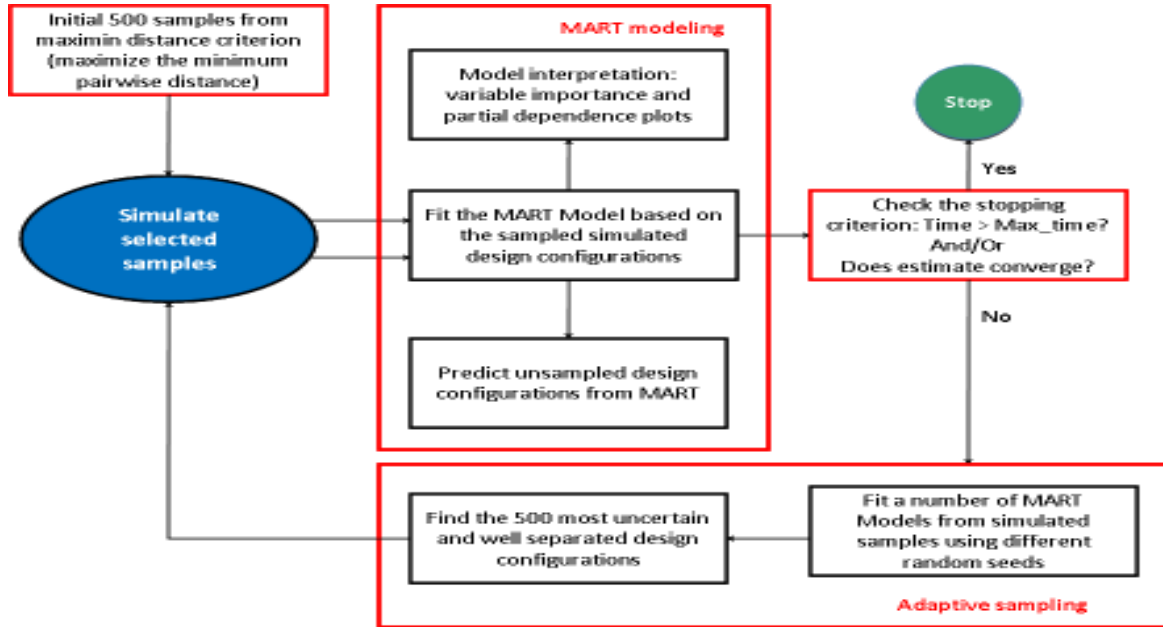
Initial 500 samples from maximin distance criterion (maximize the minimum pairwise distance)

MART modeling

Model interpretation: variable importance and partial dependence plots

Stop

Yes

Simulate selected samples

Fit the MART Model based on the sampled simulated design configurations

Check the stopping criterion: Time > Max_tim e? And/Or Does estimate converge?

No

Predict unsampled design configurations from MART

Find the 500 most uncertain and well separated design configurations

Fit a number of MART Models from simulated samples using different random seeds

Adaptive sampling